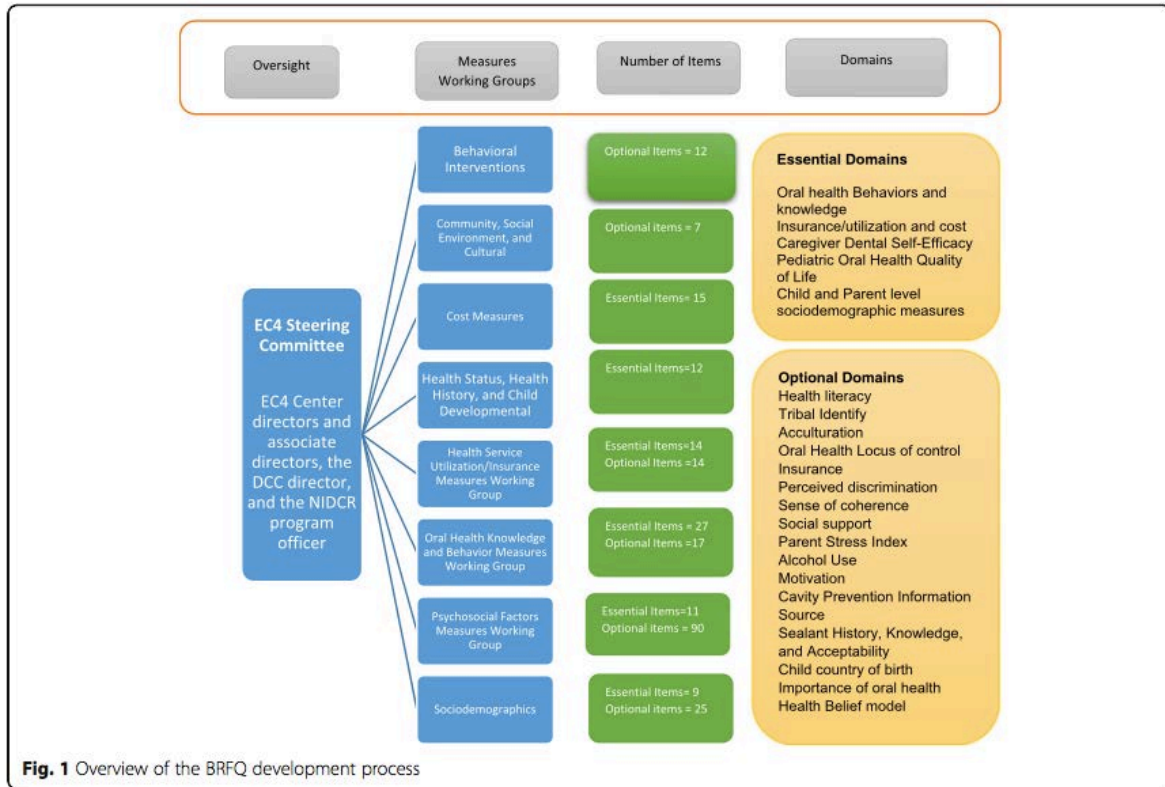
Oversight

Measures Working Groups

Number of Items

Domains

EC4 Steering Committee

EC4 Center directors and associate directors, the DCC director, and the NIDCR program officer

Behavioral Interventions

Optional Items = 12

Community, Social Environment, and Cultural

Optional items = 7

Cost Measures

Essential Items= 15

Health Status, Health History, and Child Developmental

Essential Items=12

Health Service Utilization/Insurance Measures Working Group

Essential Items=14
Optional Items =14

Oral Health Knowledge and Behavior Measures Working Group

Essential Items = 27
Optional Items =17

Psychosocial Factors Measures Working Group

Essential Items=11
Optional items = 90

Sociodemographics

Essential Items= 9
Optional items = 25

Essential Domains

Oral health Behaviors and knowledge
Insurance/utilization and cost
Caregiver Dental Self-Efficacy
Pediatric Oral Health Quality of Life
Child and Parent level sociodemographic measures

Optional Domains
Health literacy
Tribal Identify
Acculturation
Oral Health Locus of control
Insurance
Perceived discrimination
Sense of coherence
Social support
Parent Stress Index
Alcohol Use
Motivation
Cavity Prevention Information Source
Sealant History, Knowledge, and Acceptability
Child country of birth
Importance of oral health
Health Belief model

Fig. 1 Overview of the BRFQ development process